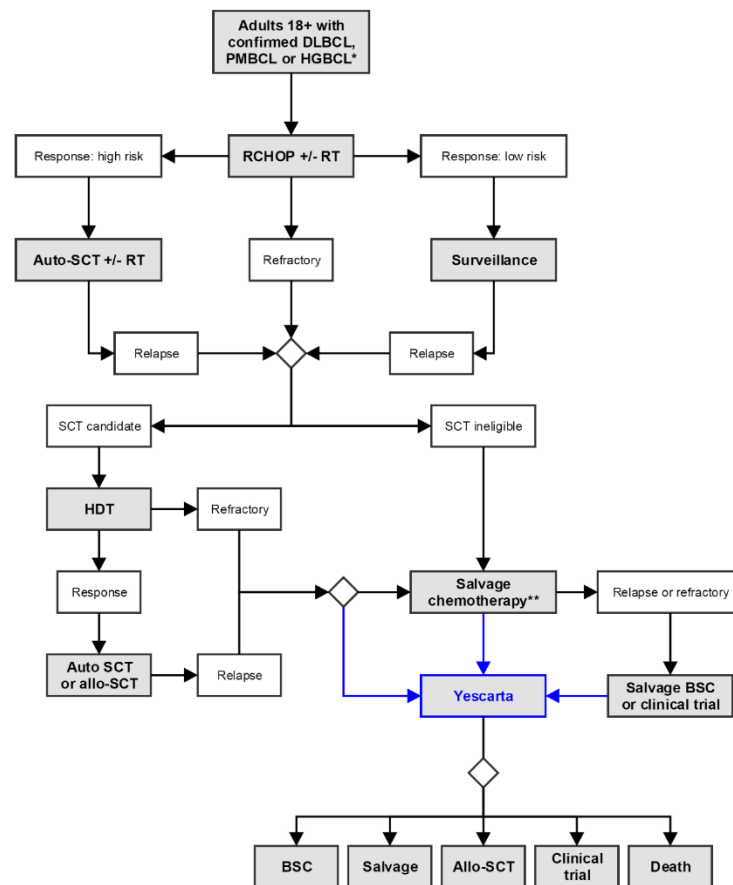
Adults 18+ with confirmed DLBCL, PMBCL or HGBCL*

Response: high risk

RCHOP +/- RT

Response: low risk

Auto-SCT +/- RT

Refractory

Surveillance

Relapse

Relapse

SCT candidate

SCT ineligible

HDT

Refractory

Response

Salvage chemotherapy**

Relapse or refractory

Auto SCT or allo-SCT

Relapse

Yescarta

Salvage BSC or clinical trial

BSC

Salvage

Allo-SCT

Clinical trial

Death